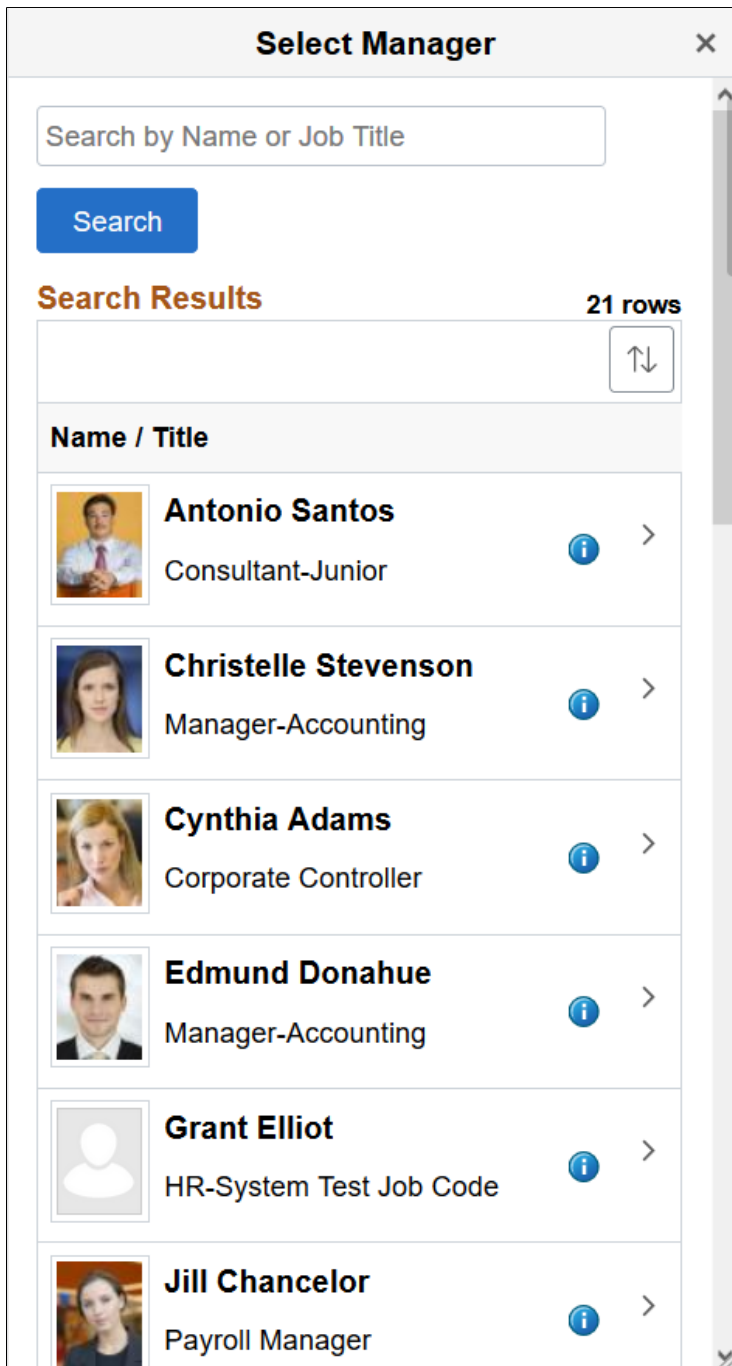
Select Manager

×

Search by Name or Job Title

Search

Search Results

21 rows

Name / Title

Antonio Santos
Consultant-Junior

Christelle Stevenson
Manager-Accounting

Cynthia Adams
Corporate Controller

Edmund Donahue
Manager-Accounting

Grant Elliot
HR-System Test Job Code

Jill Chancelor
Payroll Manager